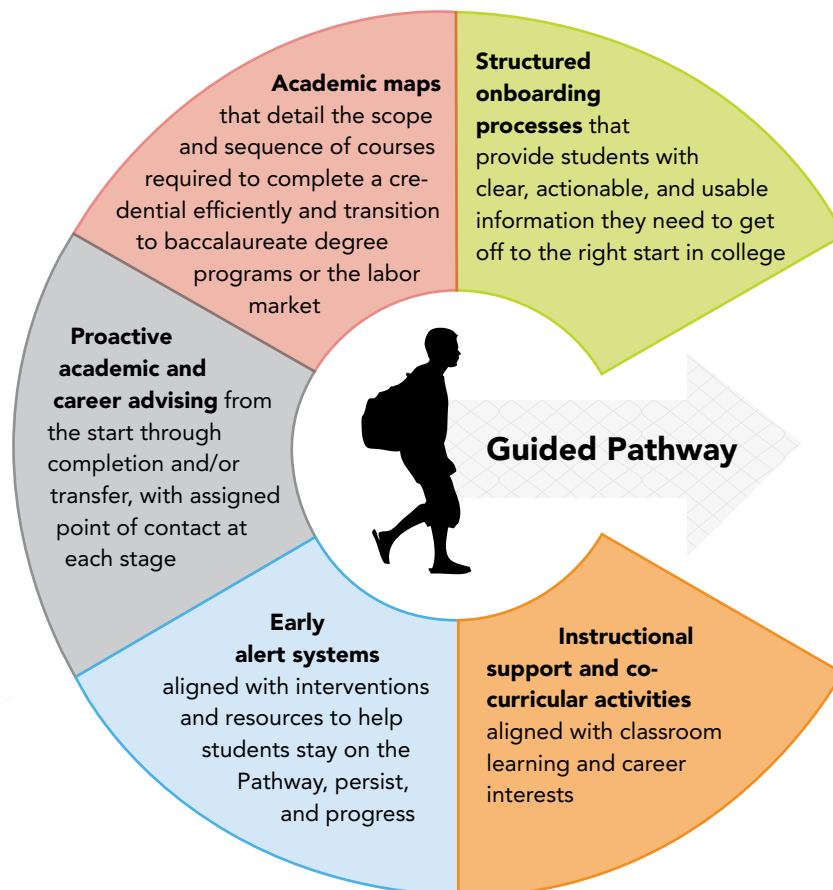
**Academic maps** that detail the scope and sequence of courses required to complete a credential efficiently and transition to baccalaureate degree programs or the labor market

**Structured onboarding processes** that provide students with clear, actionable, and usable information they need to get off to the right start in college

**Proactive academic and career advising** from the start through completion and/or transfer, with assigned point of contact at each stage

Guided Pathway

**Early alert systems** aligned with interventions and resources to help students stay on the Pathway, persist, and progress

**Instructional support and co-curricular activities** aligned with classroom learning and career interests